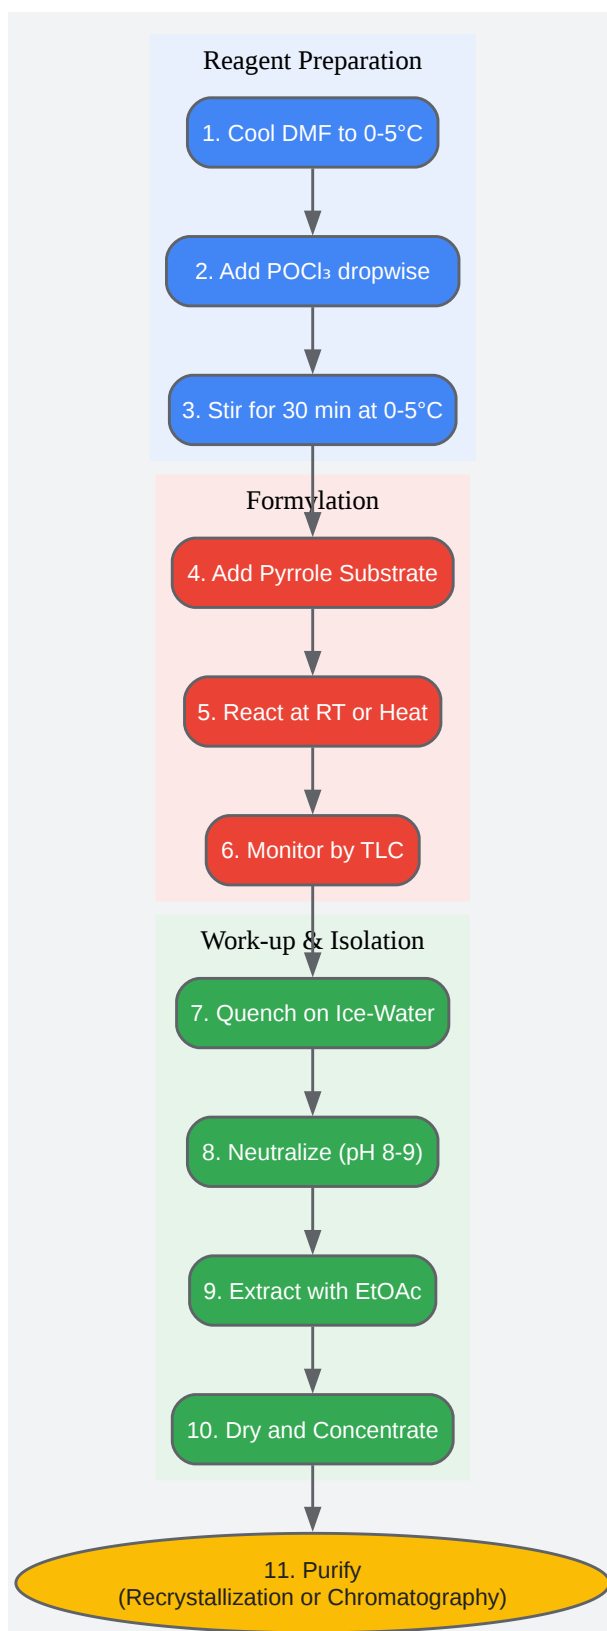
Reagent Preparation

1. Cool DMF to 0-5°C

2. Add $POCl_3$ dropwise

3. Stir for 30 min at 0-5°C

Formylation

4. Add Pyrrole Substrate

5. React at RT or Heat

6. Monitor by TLC

Work-up & Isolation

7. Quench on Ice-Water

8. Neutralize (pH 8-9)

9. Extract with EtOAc

10. Dry and Concentrate

11. Purify
(Recrystallization or Chromatography)